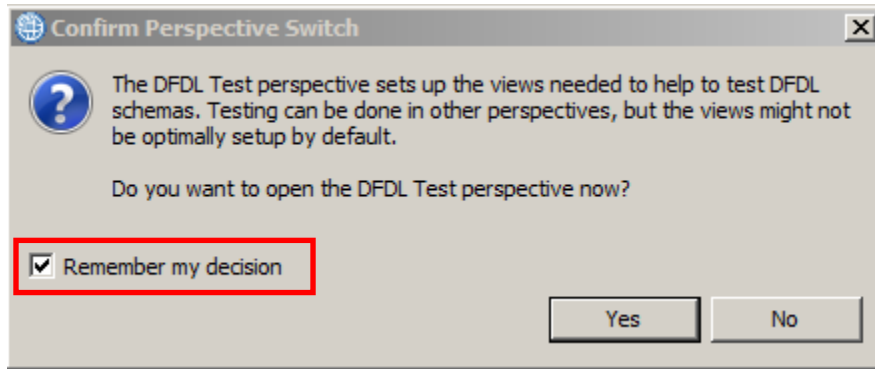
Confirm Perspective Switch

The DFDL Test perspective sets up the views needed to help to test DFDL schemas. Testing can be done in other perspectives, but the views might not be optimally setup by default.

Do you want to open the DFDL Test perspective now?

Remember my decision

Yes

No